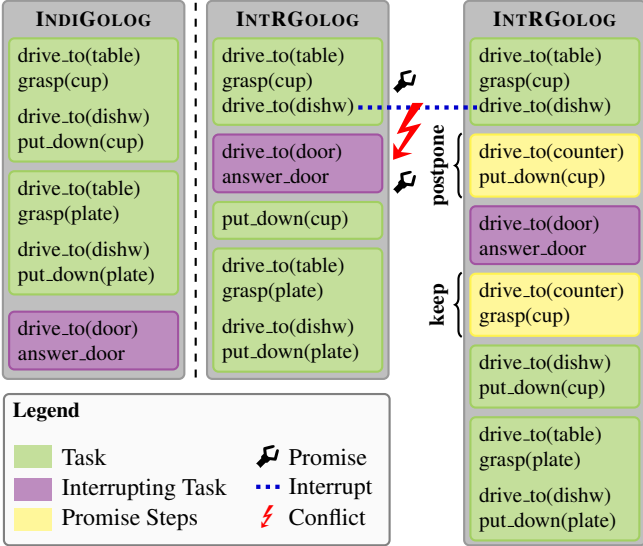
IndiGolog

drive_to(table)
grasp(cup)

drive_to(dishw)
put_down(cup)

drive_to(table)
grasp(plate)

drive_to(dishw)
put_down(plate)

drive_to(door)
answer_door

IntRGolog

drive_to(table)
grasp(cup)
drive_to(dishw)

drive_to(door)
answer_door

put_down(cup)

drive_to(table)
grasp(plate)

drive_to(dishw)
put_down(plate)

IntRGolog

drive_to(table)
grasp(cup)
drive_to(dishw)

postpone

drive_to(counter)
put_down(cup)

drive_to(door)
answer_door

keep

drive_to(counter)
grasp(cup)

drive_to(dishw)
put_down(cup)

drive_to(table)
grasp(plate)

drive_to(dishw)
put_down(plate)

Legend

Task
Interrupting Task
Promise Steps
Promise
Interrupt
Conflict